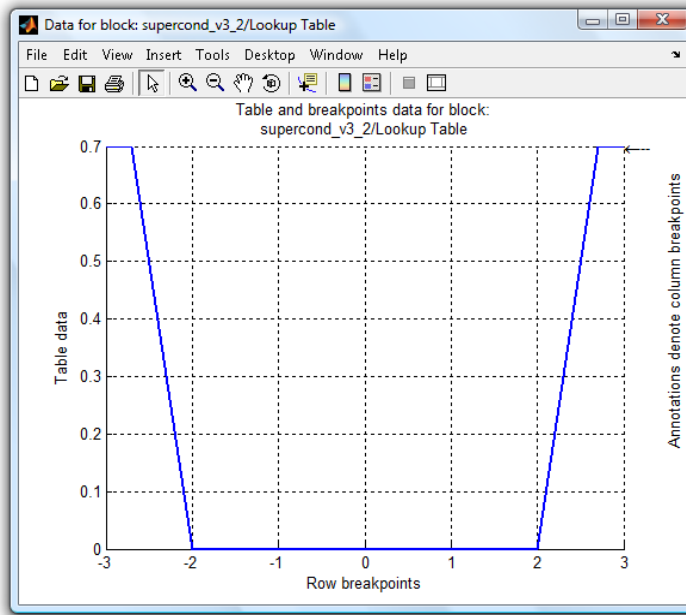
Data for block: supercond_v3_2/Lookup Table

File Edit View Insert Tools Desktop Window Help

Table and breakpoints data for block: supercond_v3_2/Lookup Table

0.7
0.6
0.5
0.4
0.3
0.2
0.1
0

Table data

-3 -2 -1 0 1 2 3

Row breakpoints

Annotations denote column breakpoints